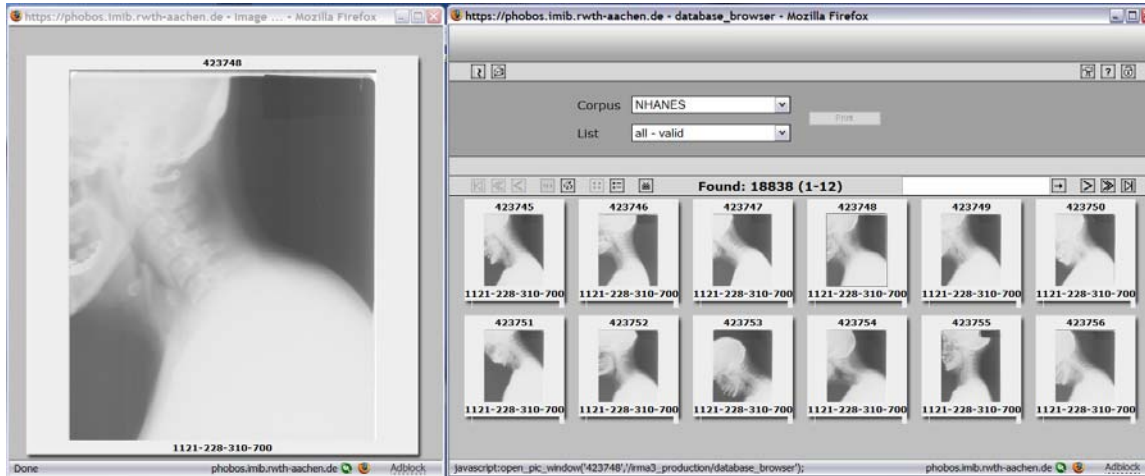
https://phobos.imib.rwth-aachen.de - Image ... - Mozilla Firefox

423748

1121-228-310-700

Done

phobos.imib.rwth-aachen.de

Adblock

https://phobos.imib.rwth-aachen.de - database_browser - Mozilla Firefox

Corpus NHANES

List all - valid

Find

Found: 18838 (1-12)

423745
1121-228-310-700

423746
1121-228-310-700

423747
1121-228-310-700

423748
1121-228-310-700

423749
1121-228-310-700

423750
1121-228-310-700

423751
1121-228-310-700

423752
1121-228-310-700

423753
1121-228-310-700

423754
1121-228-310-700

423755
1121-228-310-700

423756
1121-228-310-700

javascript:open_pic_window('423748','/irma3_production/database_browser');

phobos.imib.rwth-aachen.de

Adblock